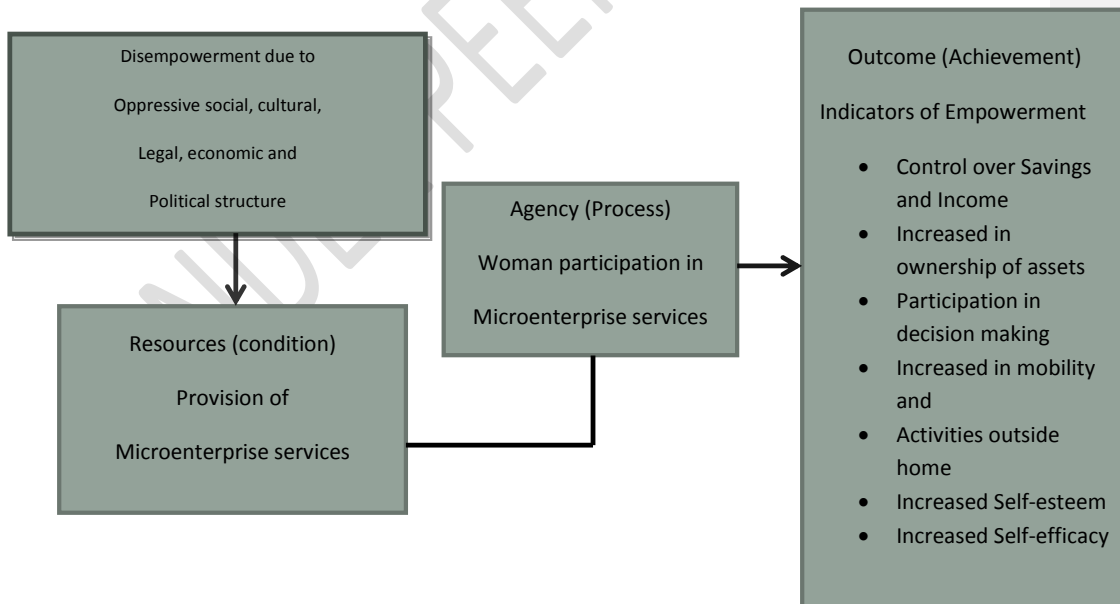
Disempowerment due to

Oppressive social, cultural,

Legal, economic and

Political structure

Resources (condition)

Provision of

Microenterprise services

Agency (Process)

Woman participation in

Microenterprise services

Outcome (Achievement)

Indicators of Empowerment

- Control over Savings and Income
- Increased in ownership of assets
- Participation in decision making
- Increased in mobility and
- Activities outside home
- Increased Self-esteem
- Increased Self-efficacy